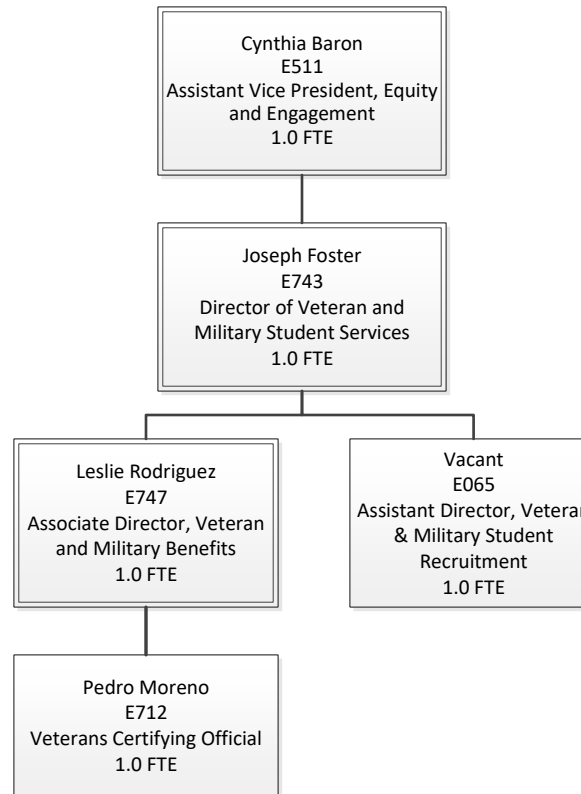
Cynthia Baron
E511
Assistant Vice President, Equity and Engagement
1.0 FTE

Joseph Foster
E743
Director of Veteran and Military Student Services
1.0 FTE

Leslie Rodriguez
E747
Associate Director, Veteran and Military Benefits
1.0 FTE

Vacant
E065
Assistant Director, Veteran & Military Student Recruitment
1.0 FTE

Pedro Moreno
E712
Veterans Certifying Official
1.0 FTE